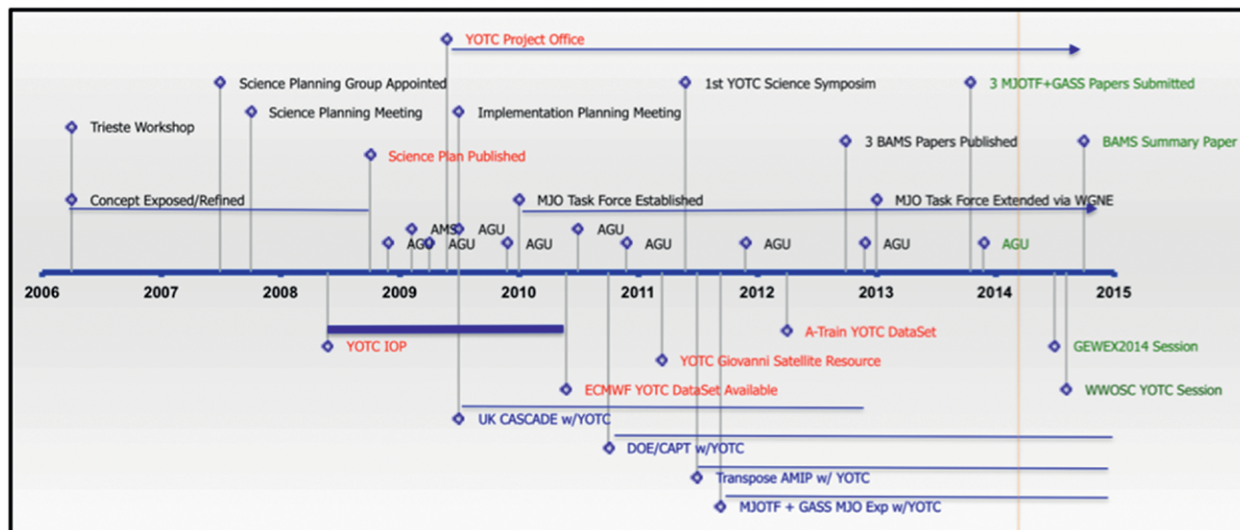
YOTC Project Office

Science Planning Group Appointed

1st YOTC Science Symposim

3 MJOTF+GASS Papers Submitted

Science Planning Meeting

Implementation Planning Meeting

Trieste Workshop

3 BAMS Papers Published

BAMS Summary Paper

Science Plan Published

Concept Exposed/Refined

MJO Task Force Established

MJO Task Force Extended via WGNE

AMS

AGU

AGU

AGU

AGU

AGU

AGU

AGU

AGU

AGU

AGU

2006 2007 2008 2009 2010 2011 2012 2013 2014 2015

A-Train YOTC DataSet

YOTC IOP

GEWEX2014 Session

YOTC Giovanni Satellite Resource

ECMWF YOTC DataSet Available

WWOSC YOTC Session

UK CASCADE w/YOTC

DOE/CAPT w/YOTC

Transpose AMIP w/ YOTC

MJOTF + GASS MJO Exp w/YOTC